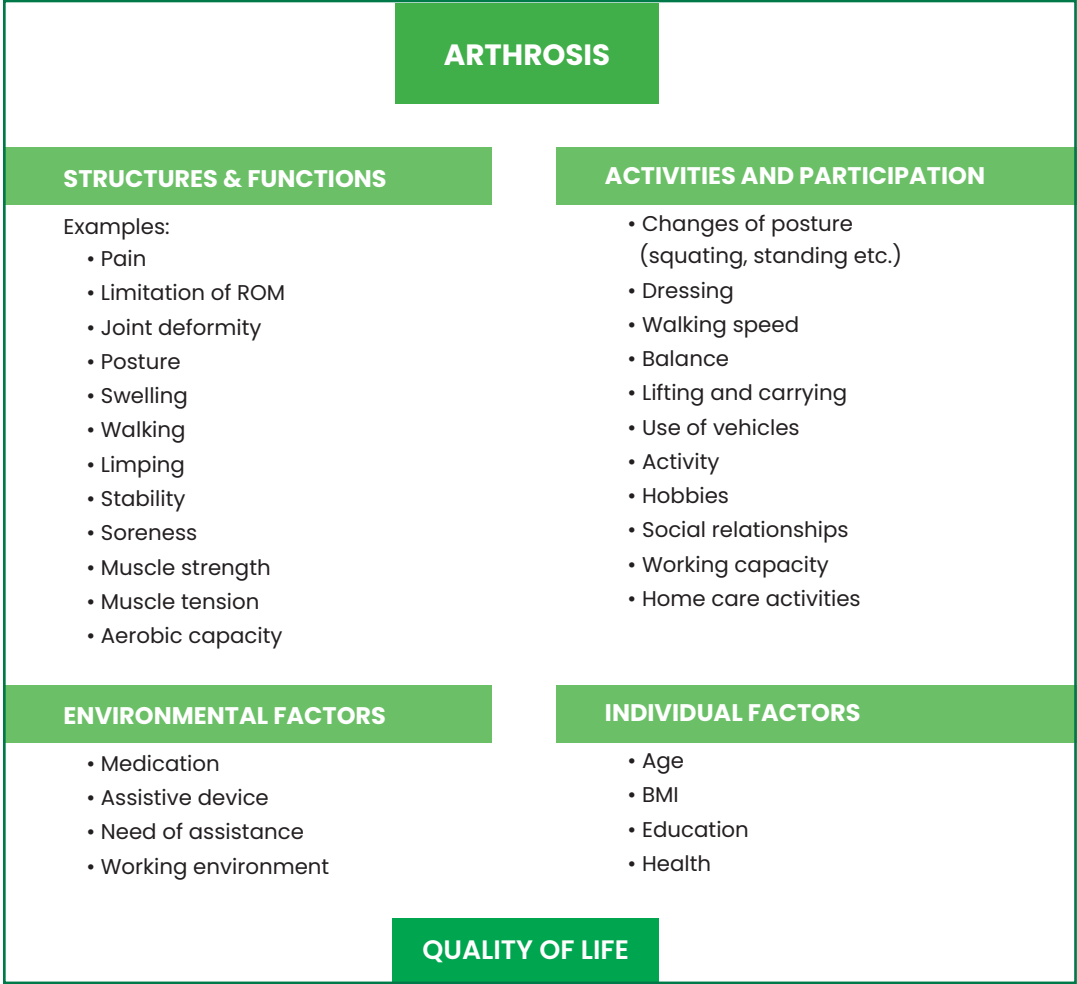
ARTHROSIS

STRUCTURES & FUNCTIONS

Examples:
• Pain
• Limitation of ROM
• Joint deformity
• Posture
• Swelling
• Walking
• Limping
• Stability
• Soreness
• Muscle strength
• Muscle tension
• Aerobic capacity

ACTIVITIES AND PARTICIPATION

• Changes of posture (squating, standing etc.)
• Dressing
• Walking speed
• Balance
• Lifting and carrying
• Use of vehicles
• Activity
• Hobbies
• Social relationships
• Working capacity
• Home care activities

ENVIRONMENTAL FACTORS

• Medication
• Assistive device
• Need of assistance
• Working environment

INDIVIDUAL FACTORS

• Age
• BMI
• Education
• Health

QUALITY OF LIFE